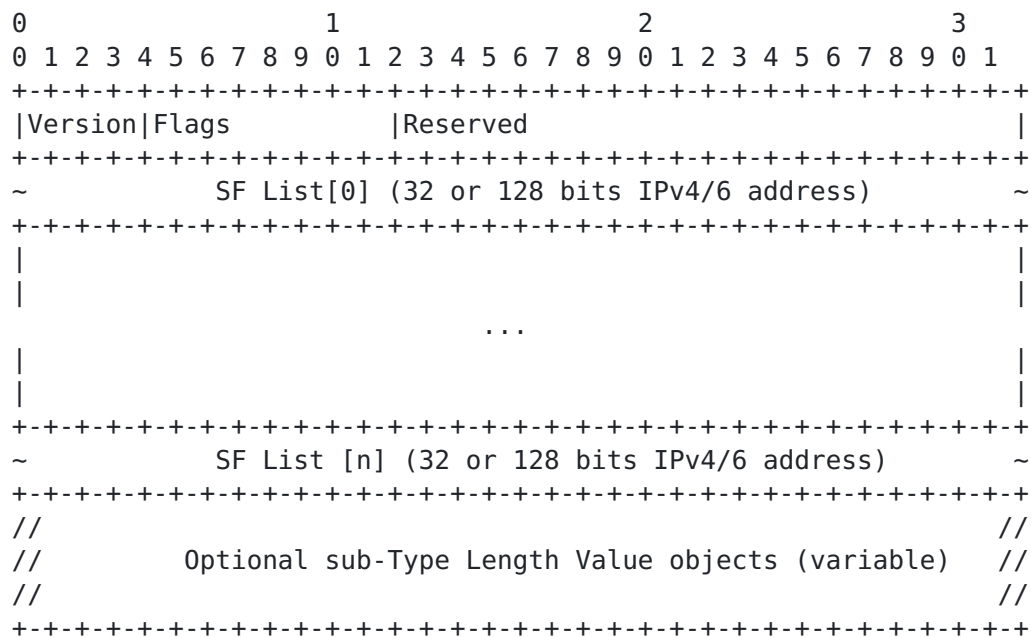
0                   1                   2                   3
0 1 2 3 4 5 6 7 8 9 0 1 2 3 4 5 6 7 8 9 0 1 2 3 4 5 6 7 8 9 0 1
+-+-+-+-+-+-+-+-+-+-+-+-+-+-+-+-+-+-+-+-+-+-+-+-+-+-+-+-+-+-+-+-+
|Version|Flags          |Reserved                               |
+-+-+-+-+-+-+-+-+-+-+-+-+-+-+-+-+-+-+-+-+-+-+-+-+-+-+-+-+-+-+-+-+
~          SF List[0] (32 or 128 bits IPv4/6 address)           ~
+-+-+-+-+-+-+-+-+-+-+-+-+-+-+-+-+-+-+-+-+-+-+-+-+-+-+-+-+-+-+-+-+
|                                                               |
|                                                               |
                               ...
|                                                               |
|                                                               |
+-+-+-+-+-+-+-+-+-+-+-+-+-+-+-+-+-+-+-+-+-+-+-+-+-+-+-+-+-+-+-+-+
~          SF List [n] (32 or 128 bits IPv4/6 address)          ~
+-+-+-+-+-+-+-+-+-+-+-+-+-+-+-+-+-+-+-+-+-+-+-+-+-+-+-+-+-+-+-+-+
//                                                             //
//        Optional sub-Type Length Value objects (variable)    //
//                                                             //
+-+-+-+-+-+-+-+-+-+-+-+-+-+-+-+-+-+-+-+-+-+-+-+-+-+-+-+-+-+-+-+-+